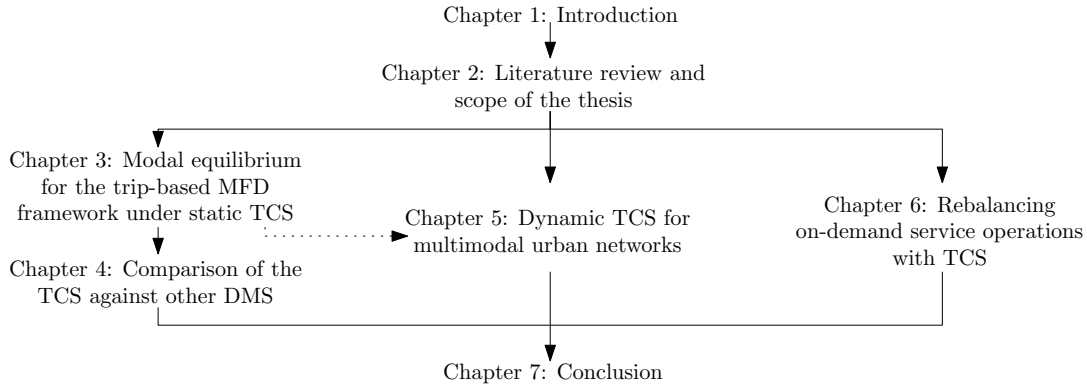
Chapter 1: Introduction

Chapter 2: Literature review and scope of the thesis

Chapter 3: Modal equilibrium for the trip-based MFD framework under static TCS

Chapter 4: Comparison of the TCS against other DMS

Chapter 5: Dynamic TCS for multimodal urban networks

Chapter 6: Rebalancing on-demand service operations with TCS

Chapter 7: Conclusion